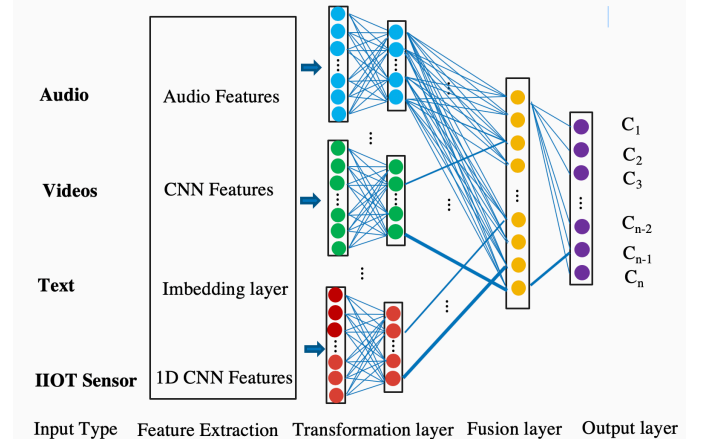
Audio
Videos
Text
IIOT Sensor
Input Type

Audio Features
CNN Features
Imbedding layer
1D CNN Features
Feature Extraction

Transformation layer

Fusion layer

$C_1$
$C_2$
$C_3$
$C_{n-2}$
$C_{n-1}$
$C_n$
Output layer